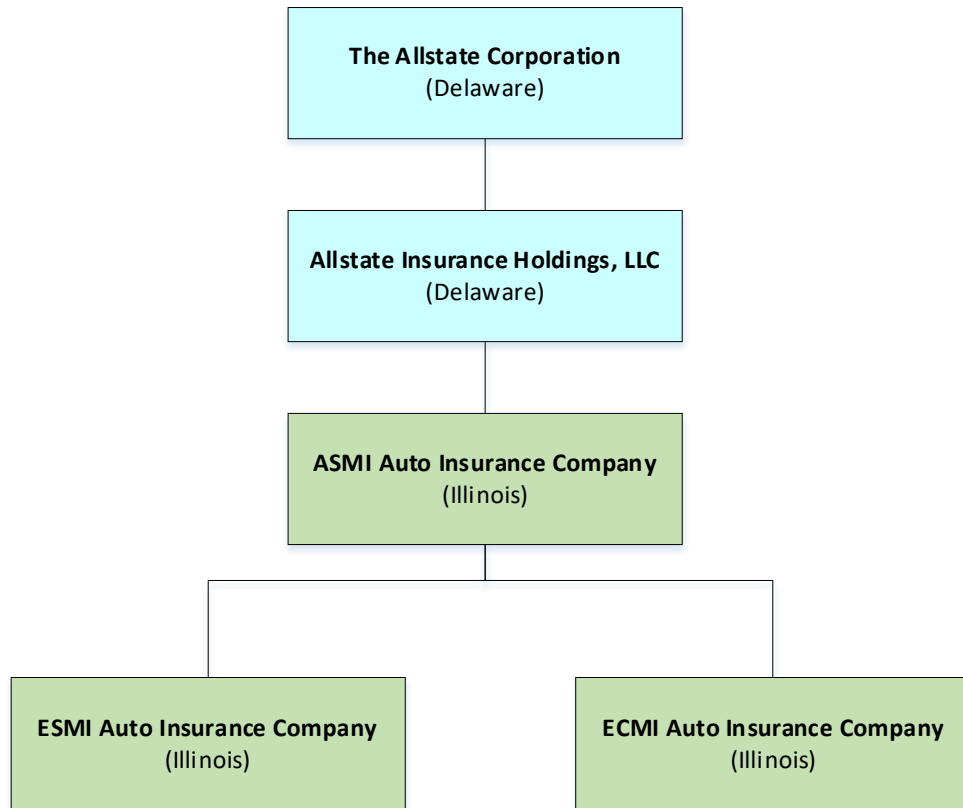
The Allstate Corporation
(Delaware)

Allstate Insurance Holdings, LLC
(Delaware)

ASMI Auto Insurance Company
(Illinois)

ESMI Auto Insurance Company
(Illinois)

ECMI Auto Insurance Company
(Illinois)